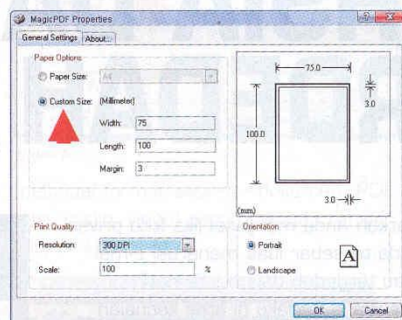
MagicPDF Properties

General Settings | About...

Paper Options

Paper Size: A4

Custom Size: (Millimeter)

Width: 75

Length: 100

Margin: 3

75.0

3.0

100.0

3.0

(mm)

Print Quality

Resolution: 300 DPI

Scale: 100 %

Orientation

Portrait

Landscape

A

OK

Cancel